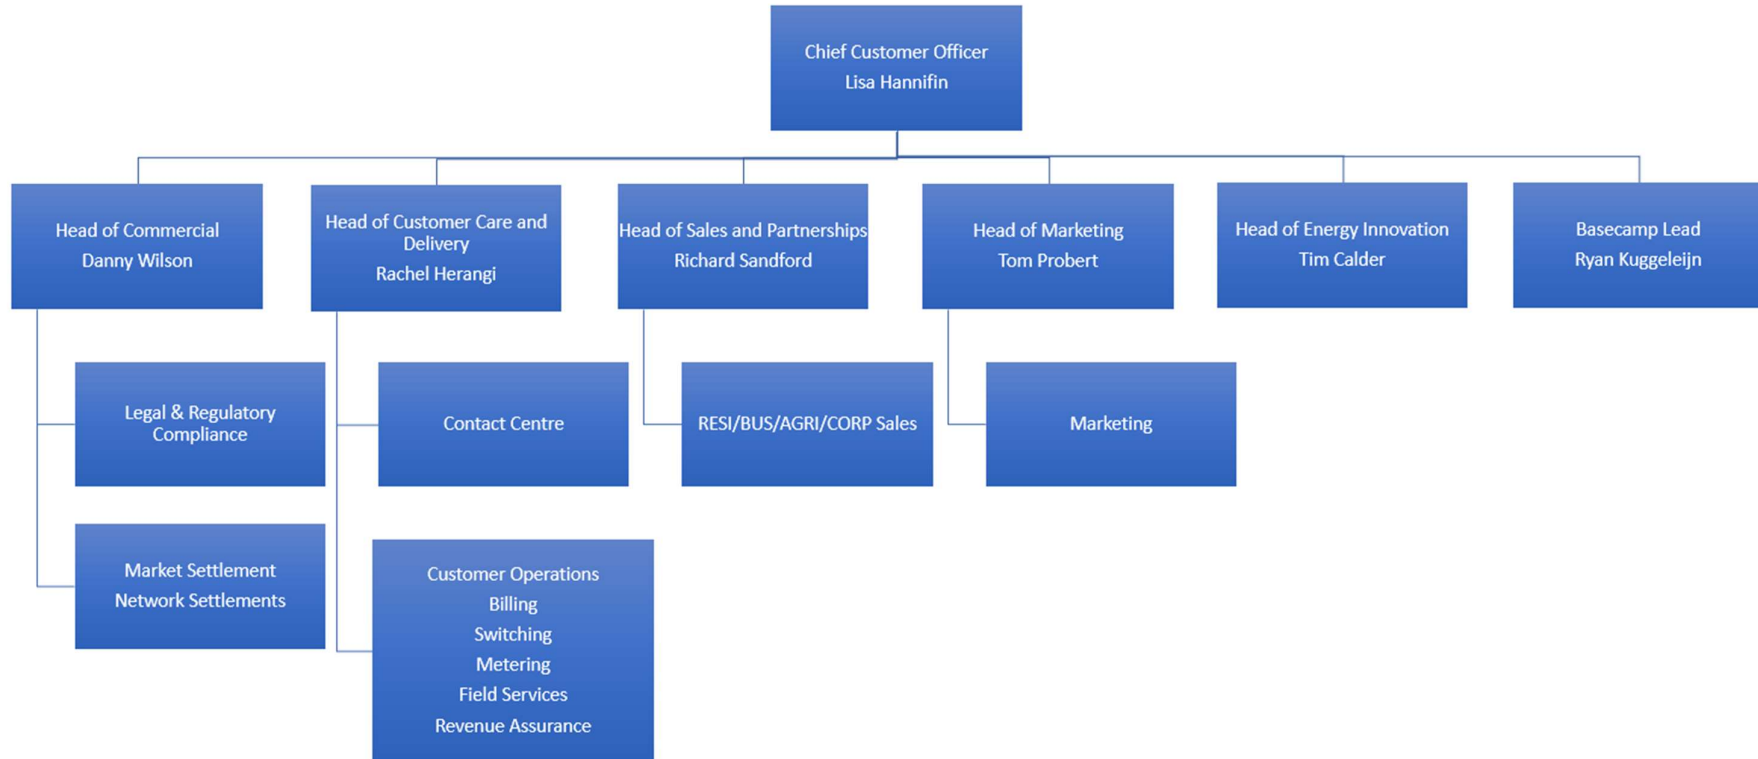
Chief Customer Officer
Lisa Hannifin

Head of Commercial
Danny Wilson

Head of Customer Care and Delivery
Rachel Herangi

Head of Sales and Partnerships
Richard Sandford

Head of Marketing
Tom Probert

Head of Energy Innovation
Tim Calder

Basecamp Lead
Ryan Kuggeleijn

Legal & Regulatory Compliance

Market Settlement
Network Settlements

Contact Centre

Customer Operations
Billing
Switching
Metering
Field Services
Revenue Assurance

RESI/BUS/AGRI/CORP Sales

Marketing